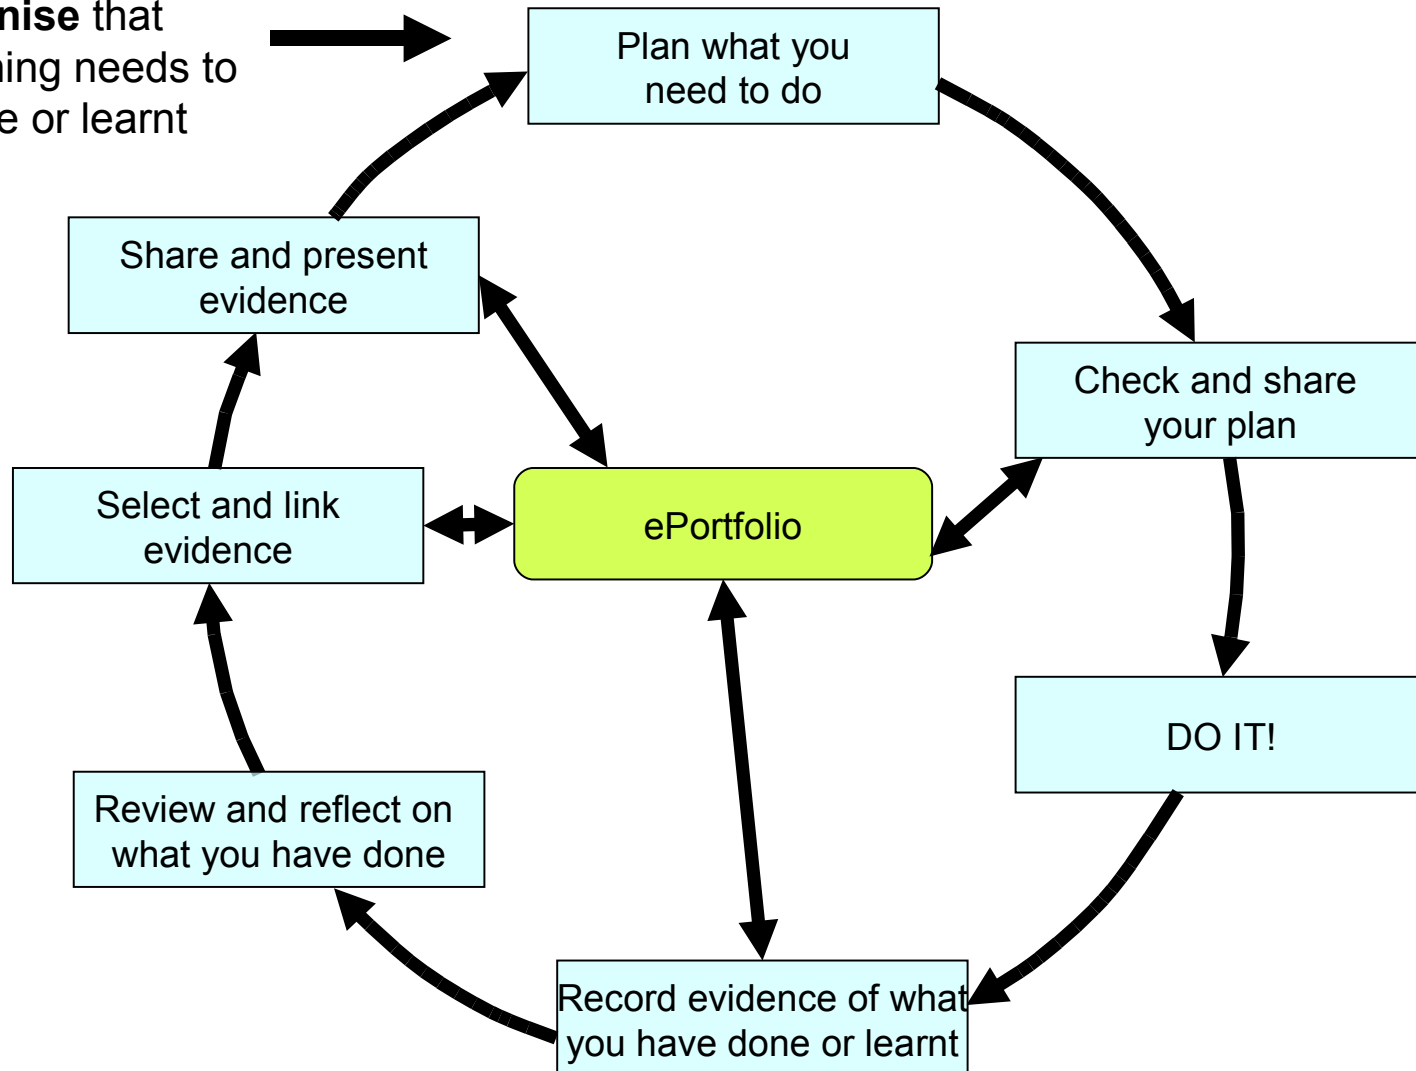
nise that
ing needs to
e or learnt

Plan what you need to do

Check and share your plan

DO IT!

Record evidence of what you have done or learnt

Review and reflect on what you have done

Select and link evidence

Share and present evidence

ePortfolio